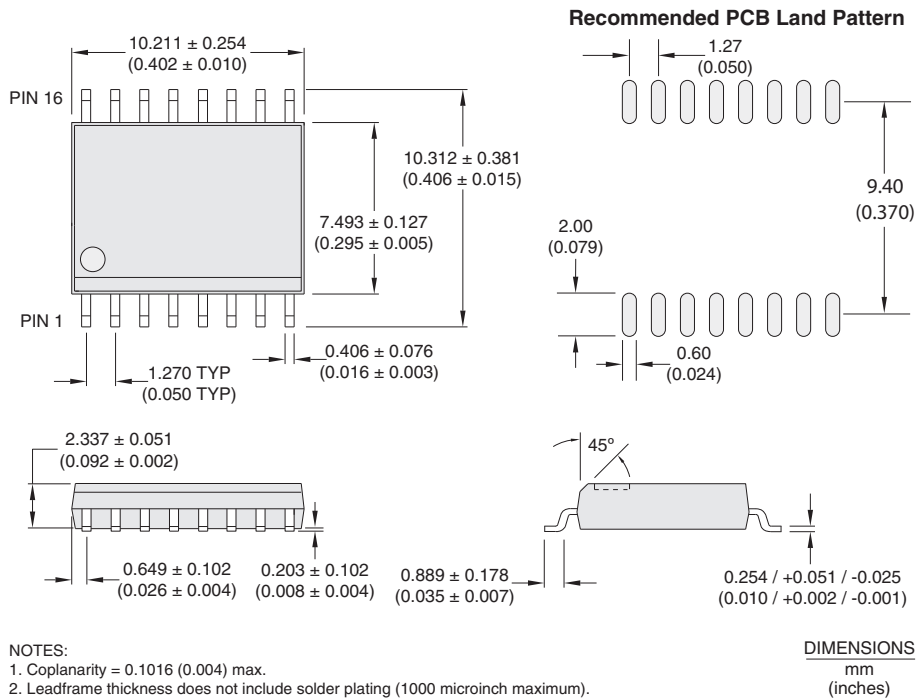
Recommended PCB Land Pattern

10.211 ± 0.254
(0.402 ± 0.010)

PIN 16

1.27
(0.050)

10.312 ± 0.381
(0.406 ± 0.015)

9.40
(0.370)

7.493 ± 0.127
(0.295 ± 0.005)

2.00
(0.079)

PIN 1

0.406 ± 0.076
(0.016 ± 0.003)

1.270 TYP
(0.050 TYP)

0.60
(0.024)

2.337 ± 0.051
(0.092 ± 0.002)

45°

0.649 ± 0.102
(0.026 ± 0.004)

0.203 ± 0.102
(0.008 ± 0.004)

0.889 ± 0.178
(0.035 ± 0.007)

0.254 / +0.051 / -0.025
(0.010 / +0.002 / -0.001)

NOTES:
1. Coplanarity = 0.1016 (0.004) max.
2. Leadframe thickness does not include solder plating (1000 microinch maximum).

DIMENSIONS
mm
(inches)